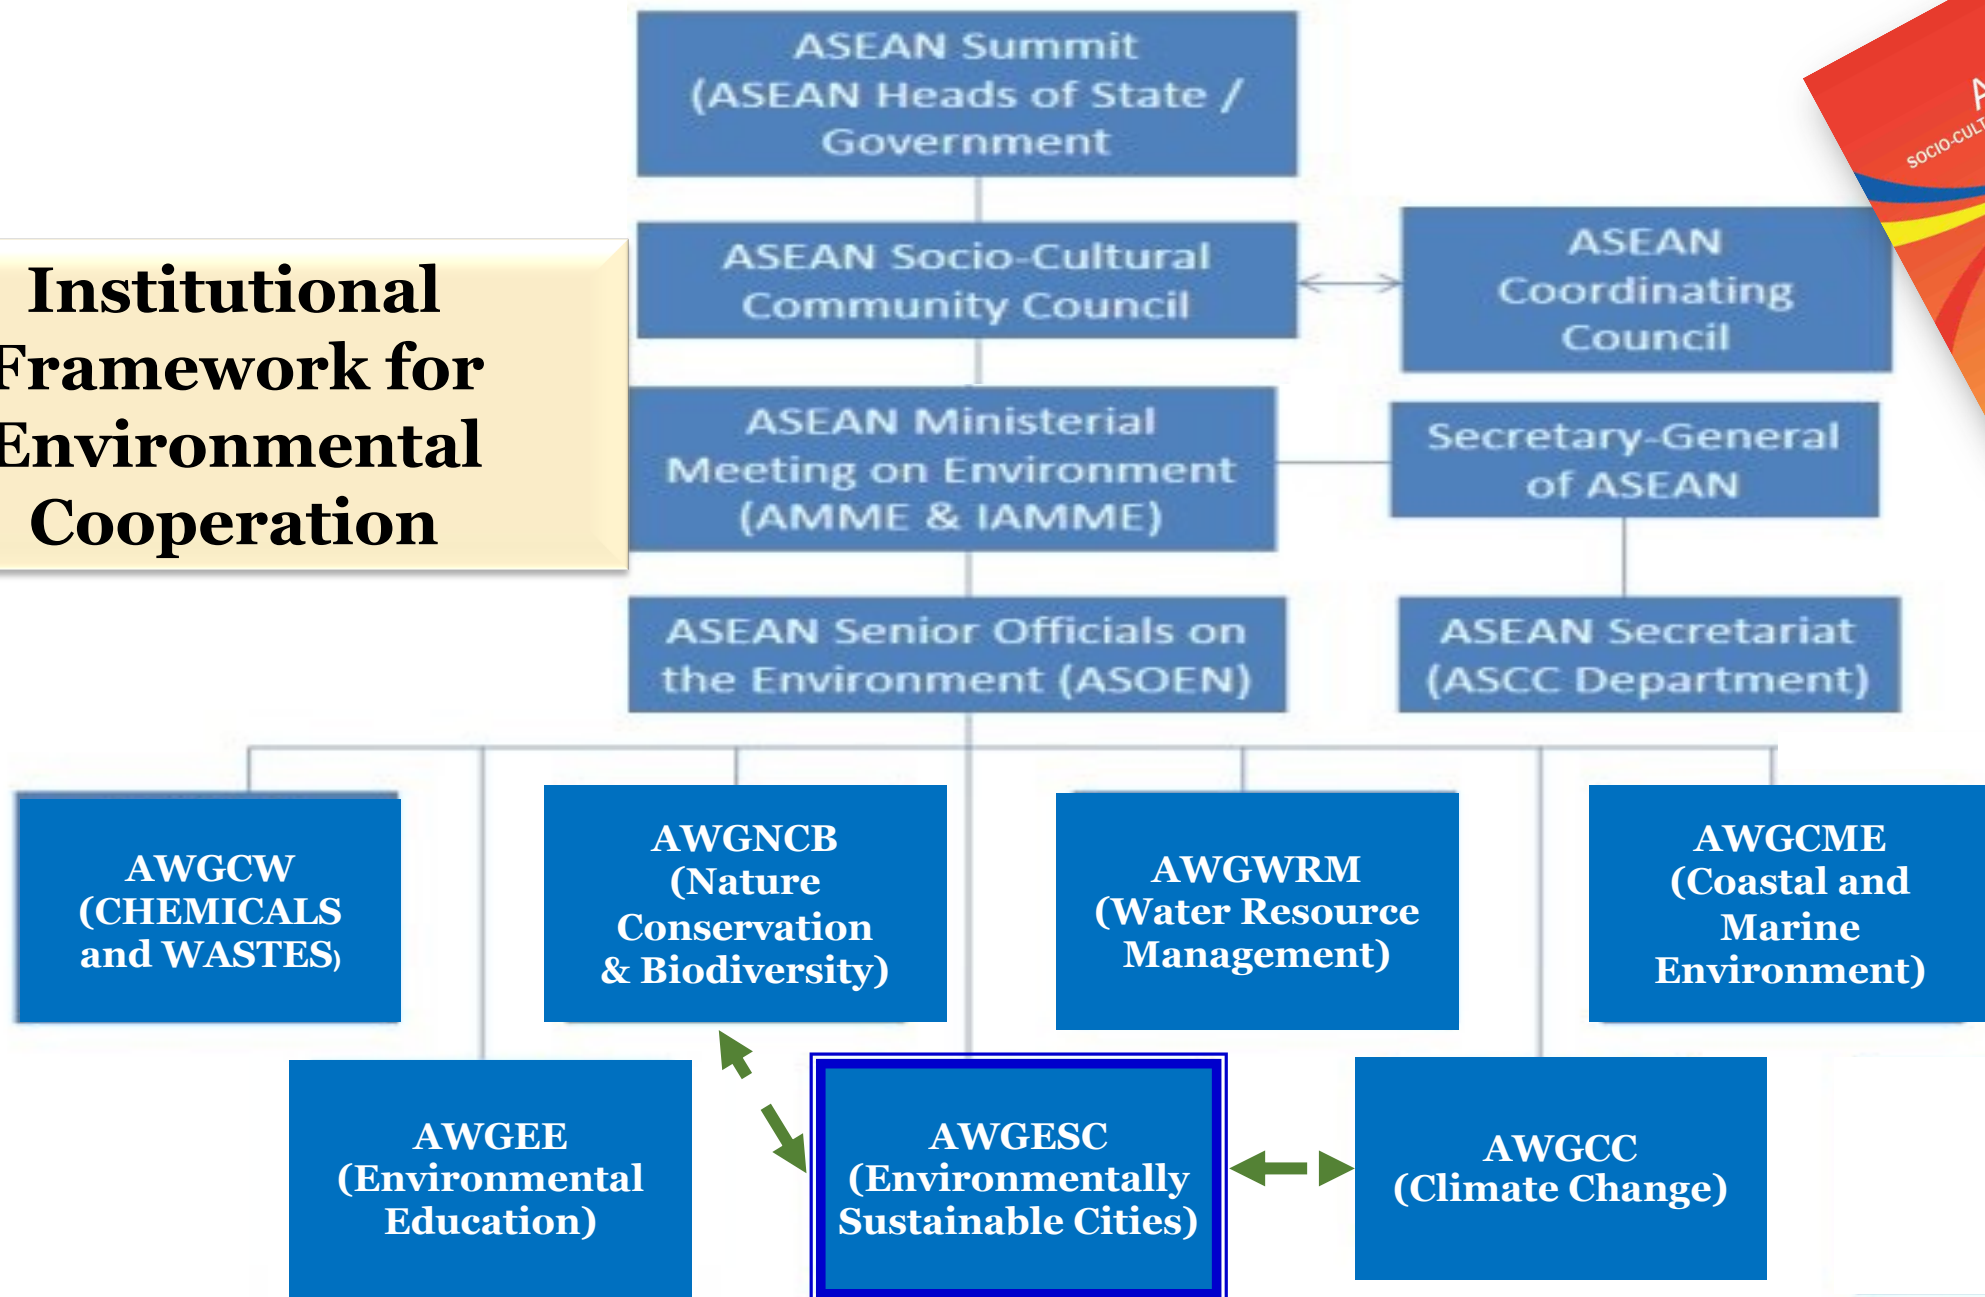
Institutional Framework for Environmental Cooperation

ASEAN Summit (ASEAN Heads of State / Government

ASEAN Socio-Cultural Community Council

ASEAN Coordinating Council

ASEAN Ministerial Meeting on Environment (AMME & IAMME)

Secretary-General of ASEAN

ASEAN Senior Officials on the Environment (ASOEN)

ASEAN Secretariat (ASCC Department)

AWGCW (CHEMICALS and WASTES)

AWGNCB (Nature Conservation & Biodiversity)

AWGWRM (Water Resource Management)

AWGCME (Coastal and Marine Environment)

AWGEE (Environmental Education)

AWGESC (Environmentally Sustainable Cities)

AWGCC (Climate Change)

A
SOCIO-CULT